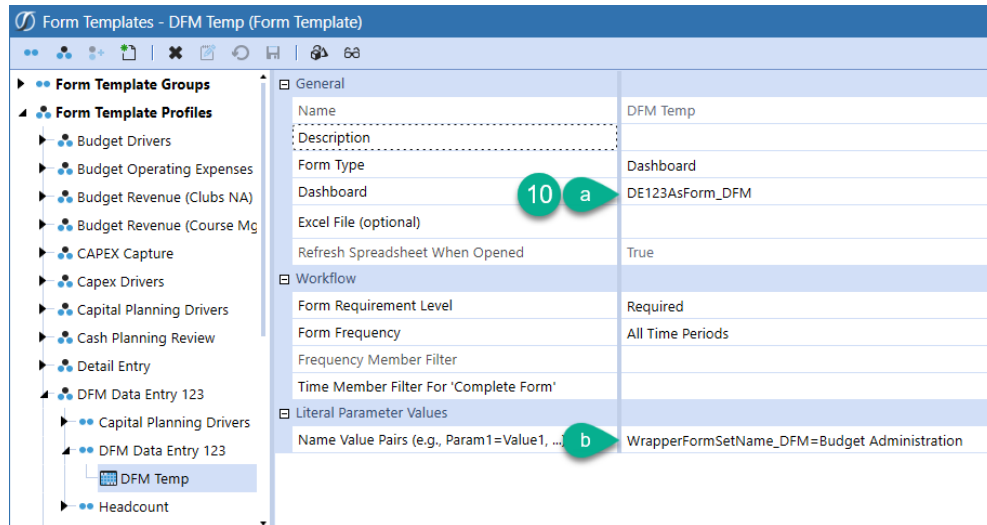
Form Templates - DFM Temp (Form Template)

Form Template Groups
Form Template Profiles
Budget Drivers
Budget Operating Expenses
Budget Revenue (Clubs NA)
Budget Revenue (Course Mg
CAPEX Capture
Capex Drivers
Capital Planning Drivers
Cash Planning Review
Detail Entry
DFM Data Entry 123
Capital Planning Drivers
DFM Data Entry 123
DFM Temp
Headcount

| General | |
|---|---|
| Name | DFM Temp |
| Description | |
| Form Type | Dashboard |
| Dashboard | DE123AsForm_DFM |
| Excel File (optional) | |
| Refresh Spreadsheet When Opened | True |
| Workflow | |
| Form Requirement Level | Required |
| Form Frequency | All Time Periods |
| Frequency Member Filter | |
| Time Member Filter For 'Complete Form' | |
| Literal Parameter Values | |
| Name Value Pairs (e.g., Param1=Value1, ...) | WrapperFormSetName_DFM=Budget Administration |

10 a
b